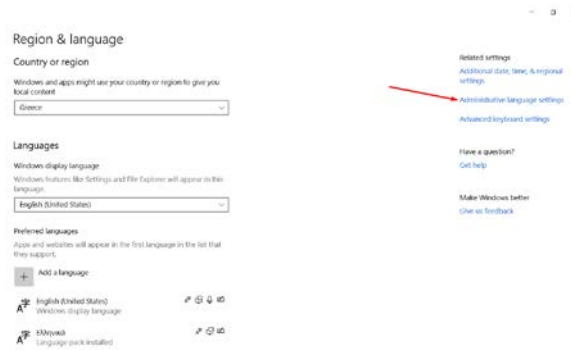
Region & language

Country or region

Windows and apps might use your country or region to give you local content

Greece

Languages

Windows display language

Windows features like Settings and File Explorer will appear in this language.

English (United States)

Preferred languages

Apps and websites will appear in the first language in the list that they support.

Add a language

English (United States)
Windows display language

Ελληνικά
Language pack installed

Related settings

Additional date, time, & regional settings

Administrative language settings

Advanced keyboard settings

Have a question?

Get help

Make Windows better

Give us feedback